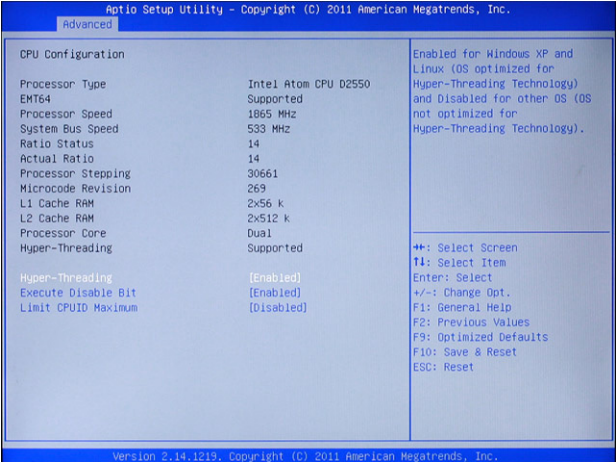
Aptio Setup Utility – Copyright (C) 2011 American Megatrends, Inc.
Advanced

CPU Configuration

| | |
|---|---|
| Processor Type | Intel Atom CPU D2550 |
| EMT64 | Supported |
| Processor Speed | 1865 MHz |
| System Bus Speed | 533 MHz |
| Ratio Status | 14 |
| Actual Ratio | 14 |
| Processor Stepping | 30661 |
| Microcode Revision | 269 |
| L1 Cache RAM | 2x56 k |
| L2 Cache RAM | 2x512 k |
| Processor Core | Dual |
| Hyper-Threading | Supported |
| Hyper-Threading | [Enabled] |
| Execute Disable Bit | [Enabled] |
| Limit CPUID Maximum | [Disabled] |

Enabled for Windows XP and Linux (OS optimized for Hyper-Threading Technology) and Disabled for other OS (OS not optimized for Hyper-Threading Technology).

→←: Select Screen
↑↓: Select Item
Enter: Select
+/-: Change Opt.
F1: General Help
F2: Previous Values
F9: Optimized Defaults
F10: Save & Reset
ESC: Reset

Version 2.14.1219. Copyright (C) 2011 American Megatrends, Inc.